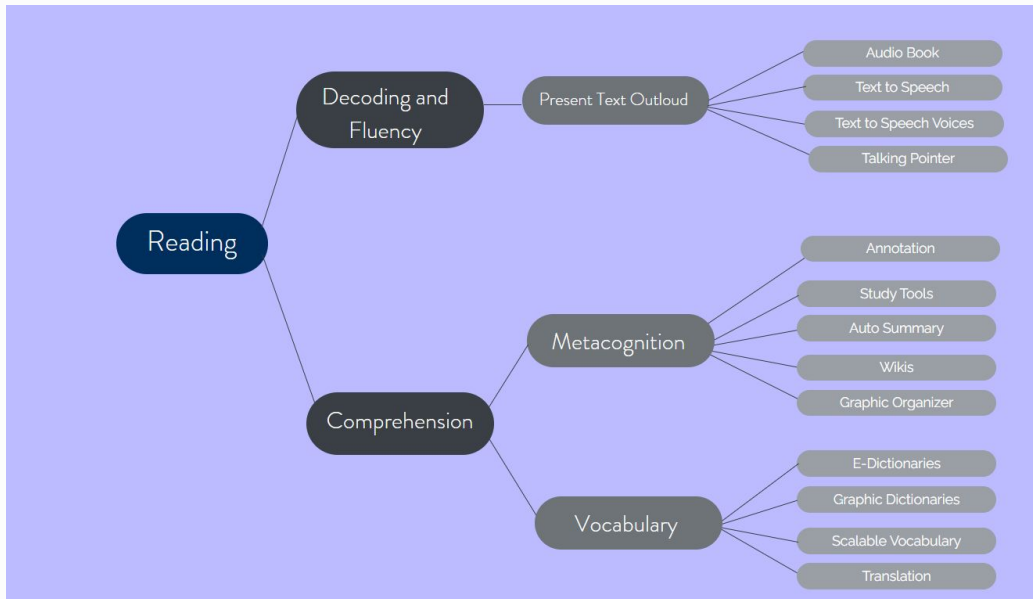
Reading

Decoding and Fluency

Present Text Outloud

Audio Book

Text to Speech

Text to Speech Voices

Talking Pointer

Comprehension

Metacognition

Annotation

Study Tools

Auto Summary

Wikis

Graphic Organizer

Vocabulary

E-Dictionaries

Graphic Dictionaries

Scalable Vocabulary

Translation